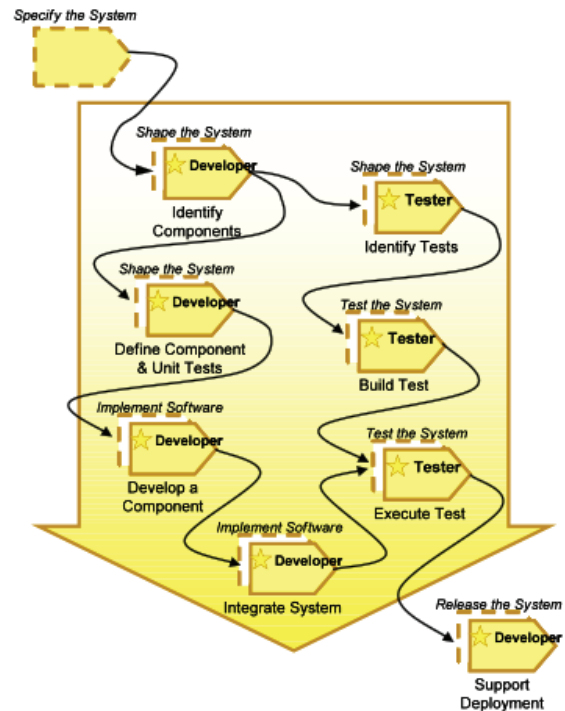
Specify the System

Shape the System
Developer
Identify Components

Shape the System
Tester
Identify Tests

Shape the System
Developer
Define Component & Unit Tests

Test the System
Tester
Build Test

Implement Software
Developer
Develop a Component

Test the System
Tester
Execute Test

Implement Software
Developer
Integrate System

Release the System
Developer
Support Deployment